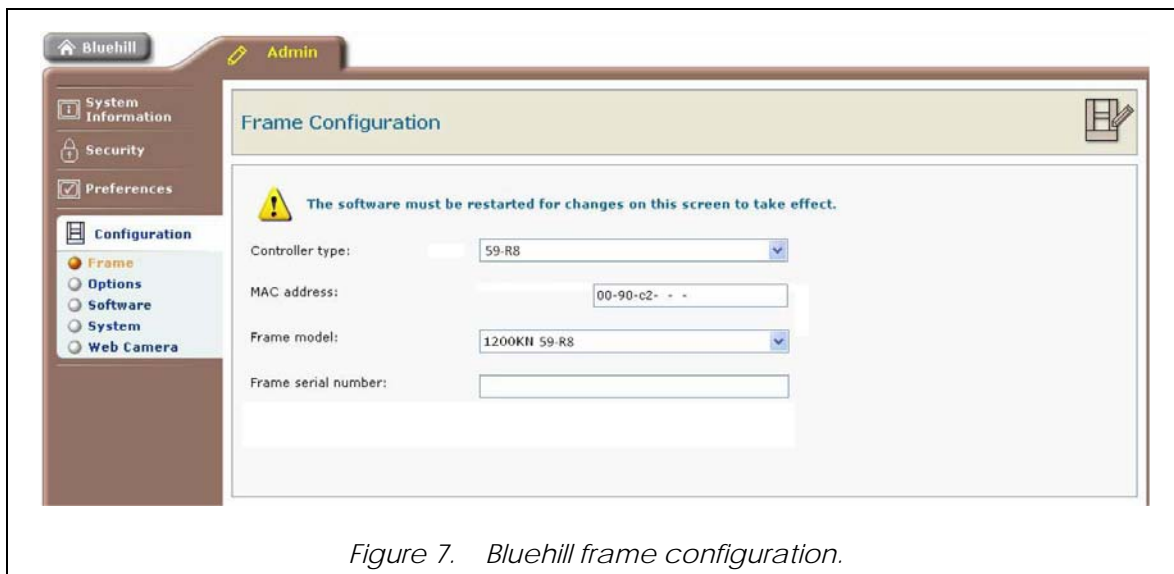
Bluehill

Admin

System Information

Security

Preferences

Configuration

Frame

Options

Software

System

Web Camera

Frame Configuration

The software must be restarted for changes on this screen to take effect.

Controller type: 59-R8

MAC address: 00-90-c2- - -

Frame model: 1200KN 59-R8

Frame serial number:

Figure 7. Bluehill frame configuration.